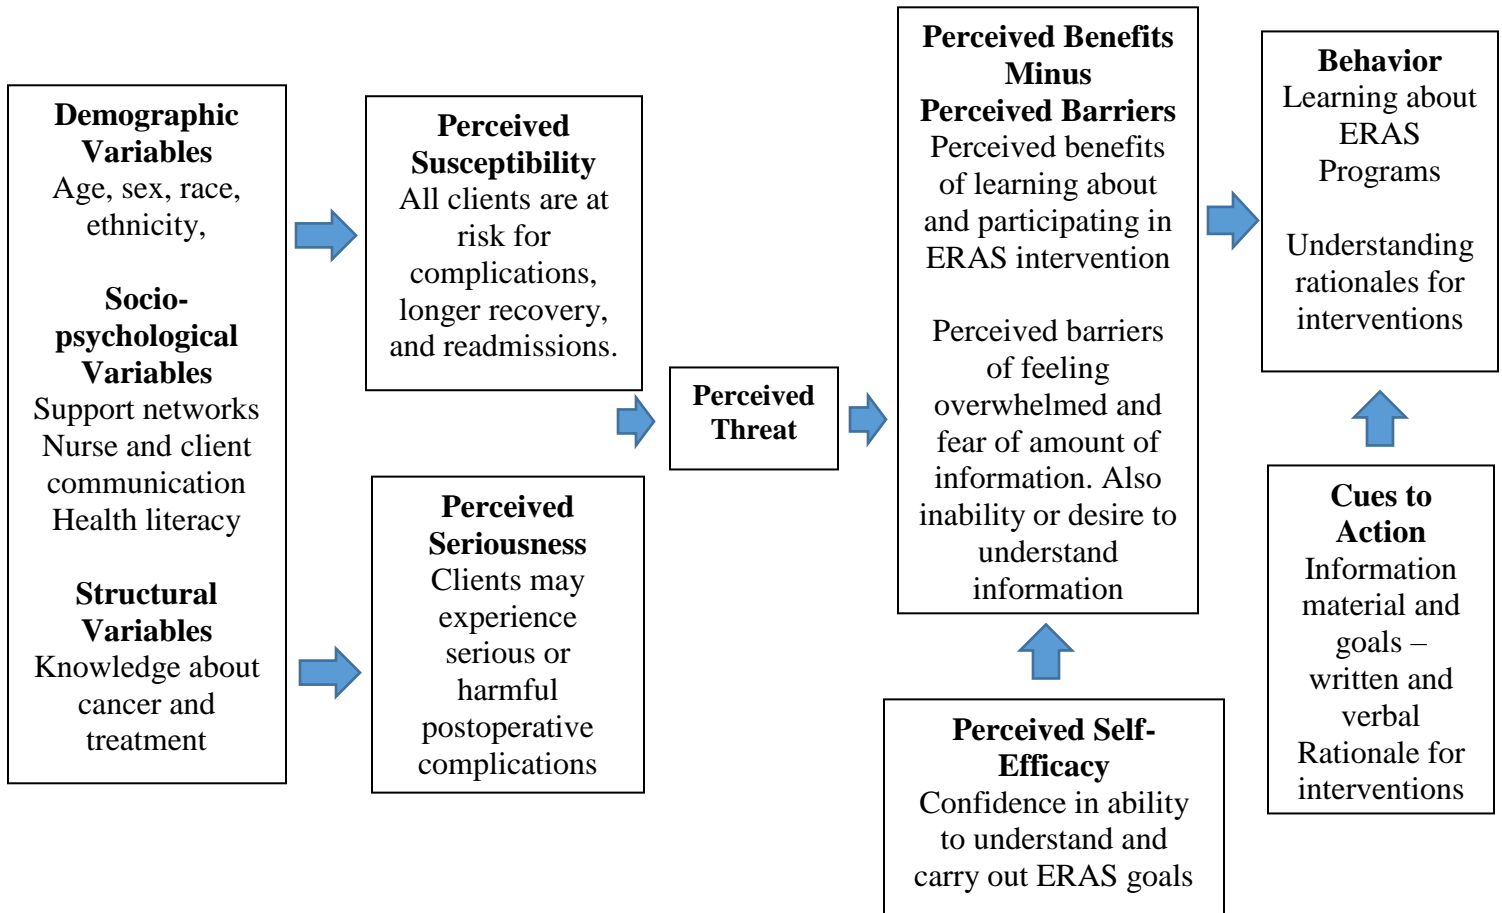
**Demographic Variables**
Age, sex, race, ethnicity,

**Socio-psychological Variables**
Support networks
Nurse and client communication
Health literacy

**Structural Variables**
Knowledge about cancer and treatment

**Perceived Susceptibility**
All clients are at risk for complications, longer recovery, and readmissions.

**Perceived Seriousness**
Clients may experience serious or harmful postoperative complications

**Perceived Threat**

**Perceived Benefits Minus Perceived Barriers**
Perceived benefits of learning about and participating in ERAS intervention

Perceived barriers of feeling overwhelmed and fear of amount of information. Also inability or desire to understand information

**Perceived Self-Efficacy**
Confidence in ability to understand and carry out ERAS goals

**Behavior**
Learning about ERAS Programs

Understanding rationales for interventions

**Cues to Action**
Information material and goals – written and verbal
Rationale for interventions